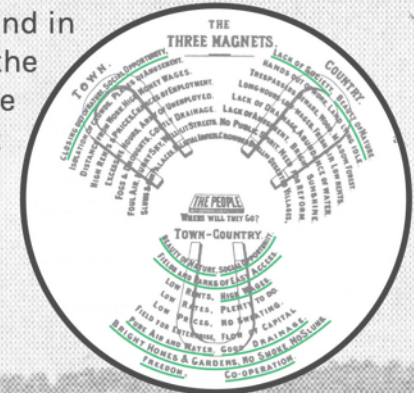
nd in
the
e

THE
THREE MAGNETS

TOWN.
CLOSING OUT OF NATURE. SOCIAL OPPORTUNITY.
ISOLATION OF CROWDS. PLACES OF AMUSEMENT.
DISTANCE FROM WORK. HIGH MONEY WAGES.
HIGH RENTS & PRICES. CHANCES OF EMPLOYMENT.
EXCESSIVE HOURS. ARMY OF UNEMPLOYED.
FOGS AND DROUGHTS. COSTLY DRAINAGE.
FOUL AIR. MURKY SKY. WELL-LIT STREETS.
SLUMS & GIN PALACES. PALATIAL EDIFICES.

COUNTRY.
LACK OF SOCIETY. BEAUTY OF NATURE.
HANDS OUT OF WORK. LAND LYING IDLE.
TRESPASSERS BEWARE. WOOD, MEADOW, FOREST.
LONG HOURS. LOW WAGES. FRESH AIR. LOW RENTS.
LACK OF DRAINAGE. ABUNDANCE OF WATER.
LACK OF AMUSEMENT. BRIGHT SUNSHINE.
NO PUBLIC SPIRIT. NEED FOR REFORM.
CROWDED DWELLINGS. DESERTED VILLAGES.

THE PEOPLE
WHERE WILL THEY GO?

TOWN-COUNTRY
BEAUTY OF NATURE. SOCIAL OPPORTUNITY.
FIELDS AND PARKS OF EASY ACCESS.
LOW RENTS. HIGH WAGES.
LOW RATES. PLENTY TO DO.
LOW PRICES. NO SWEATING.
FIELD FOR ENTERPRISE. FLOW OF CAPITAL.
PURE AIR AND WATER. GOOD DRAINAGE.
BRIGHT HOMES & GARDENS. NO SMOKE. NO SLUMS.
FREEDOM. CO-OPERATION.